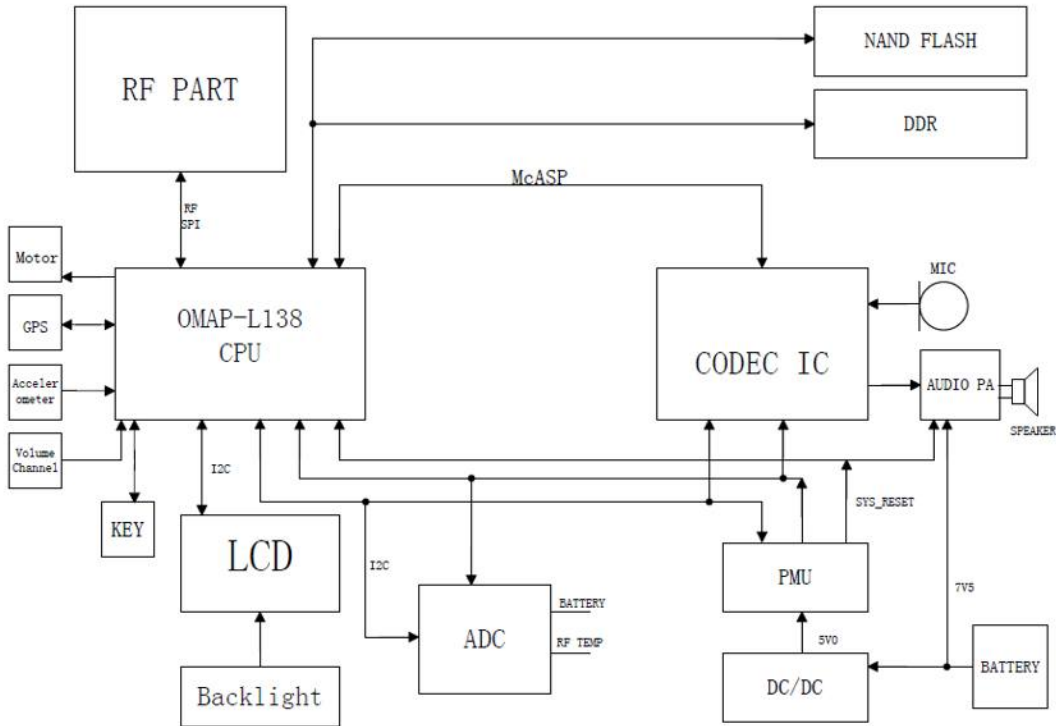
RF PART

NAND FLASH

DDR

McASP

RF SPI

Motor

GPS

Accelerometer

Volume Channel

OMAP-L138 CPU

MIC

CODEC IC

AUDIO PA

SPEAKER

I2C

SYS_RESET

KEY

LCD

I2C

BATTERY

RF TEMP

ADC

PMU

7V5

5V0

Backlight

DC/DC

BATTERY